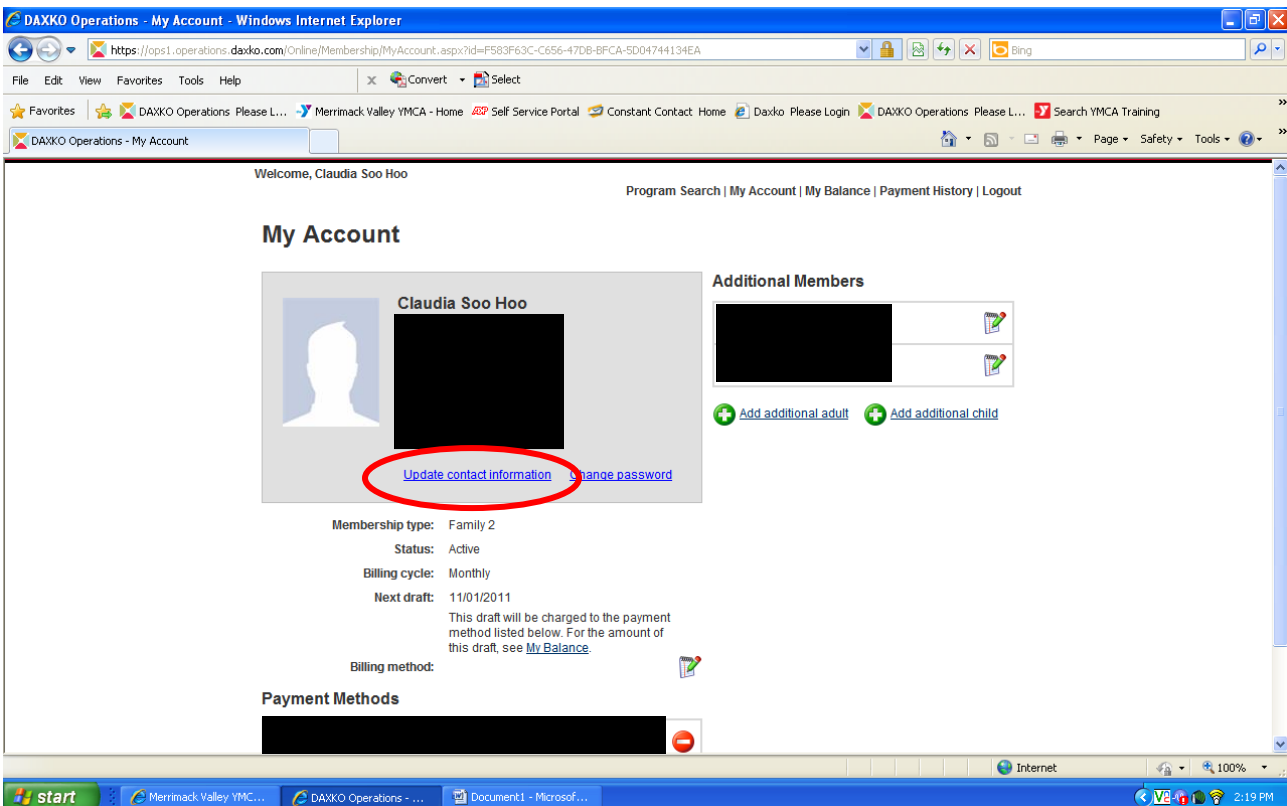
DAXKO Operations - My Account - Windows Internet Explorer

https://ops1.operations.daxko.com/Online/Membership/MyAccount.aspx?id=F583F63C-C656-47DB-BFCA-5D04744134EA

Bing

File Edit View Favorites Tools Help

Convert Select

Favorites DAXKO Operations Please L... Merrimack Valley YMCA - Home Self Service Portal Constant Contact Home Daxko Please Login DAXKO Operations Please L... Search YMCA Training

DAXKO Operations - My Account

Page Safety Tools

Welcome, Claudia Soo Hoo

Program Search | My Account | My Balance | Payment History | Logout

My Account

Claudia Soo Hoo

Update contact information Change password

Additional Members

Add additional adult Add additional child

Membership type: Family 2

Status: Active

Billing cycle: Monthly

Next draft: 11/01/2011

This draft will be charged to the payment method listed below. For the amount of this draft, see My Balance.

Billing method:

Payment Methods

Internet 100%

start Merrimack Valley YMC... DAXKO Operations - ... Document1 - Microsof... 2:19 PM